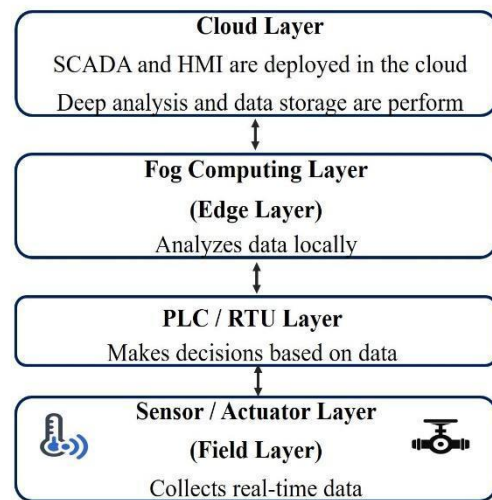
Cloud Layer

SCADA and HMI are deployed in the cloud

Deep analysis and data storage are perform

Fog Computing Layer

(Edge Layer)

Analyzes data locally

PLC / RTU Layer

Makes decisions based on data

Sensor / Actuator Layer

(Field Layer)

Collects real-time data